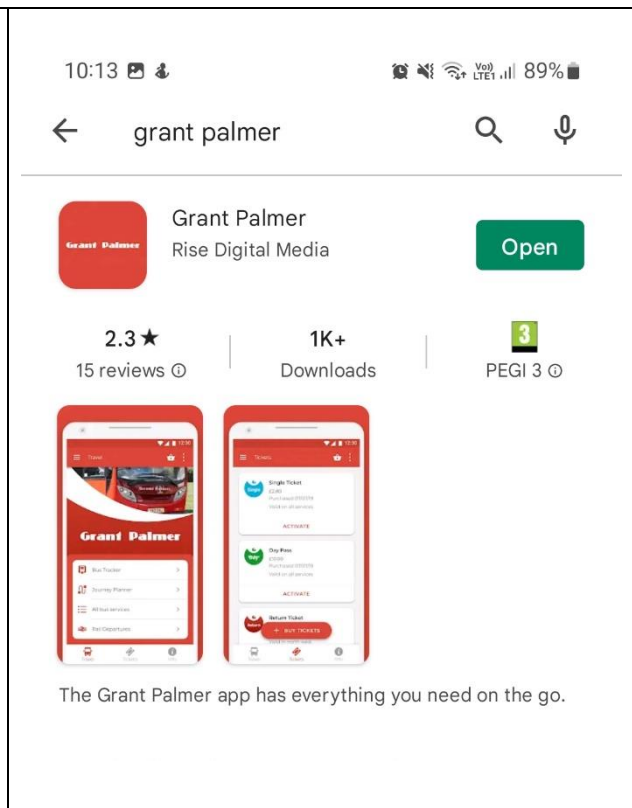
10:13

Vo) LTE1 89%

grant palmer

Grant Palmer

Grant Palmer
Rise Digital Media

Open

2.3★
15 reviews ⓘ

1K+
Downloads

3
PEGI 3 ⓘ

Travel

Grant Palmer

Bus Tracker
Journey Planner
All bus services
Rail Departures

Tickets

Single Ticket
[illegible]
ACTIVATE

Day Pass
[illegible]
ACTIVATE

Return Ticket
+ BUY TICKETS

The Grant Palmer app has everything you need on the go.